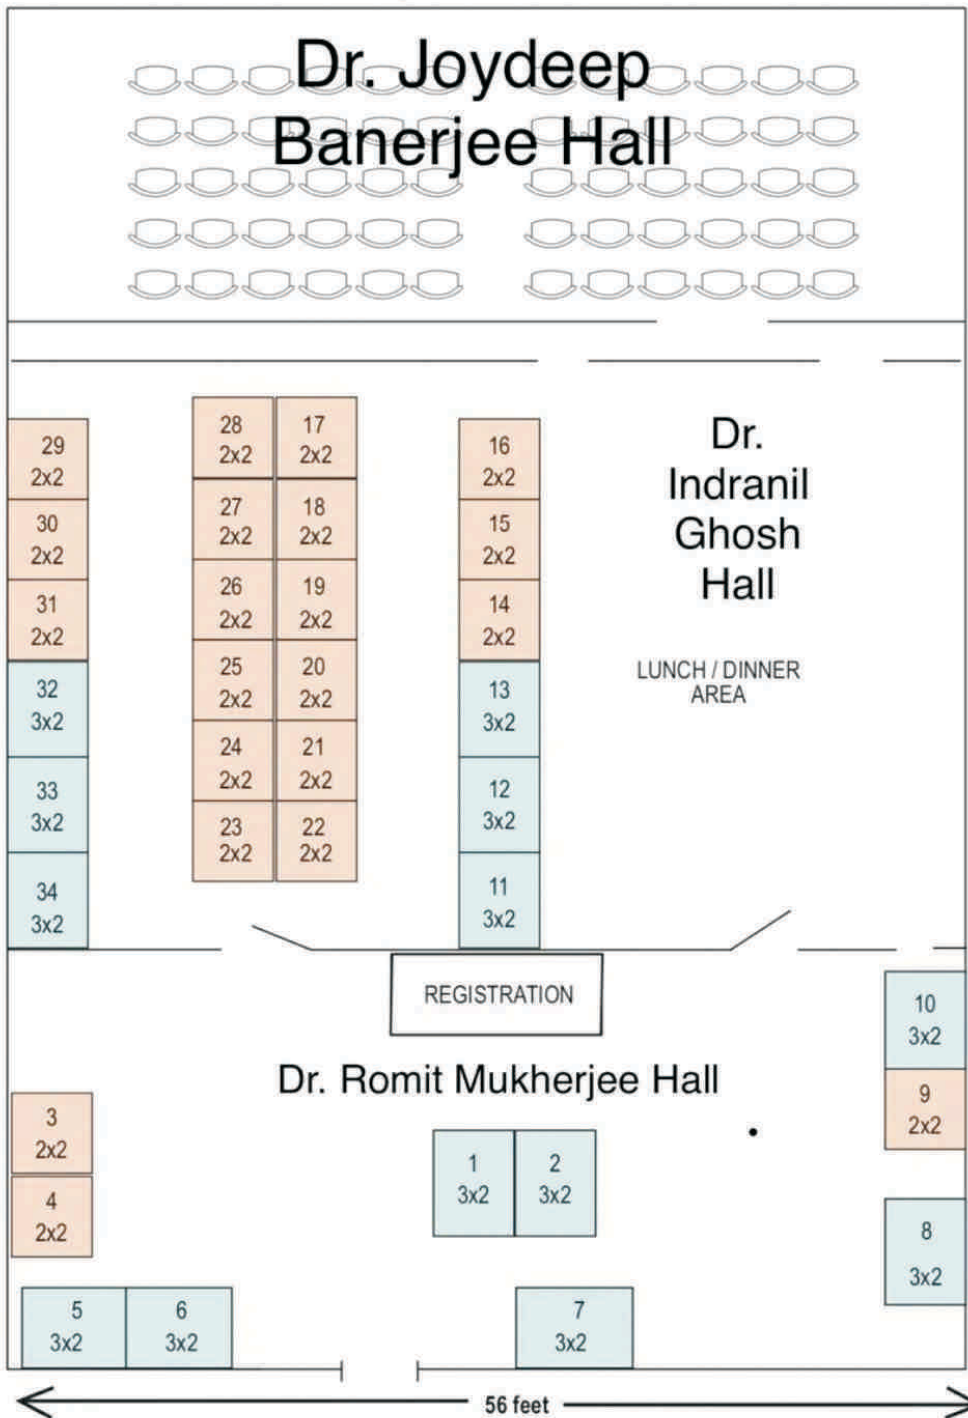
Dr. Joydeep Banerjee Hall

29
2x2

30
2x2

31
2x2

32
3x2

33
3x2

34
3x2

28
2x2

17
2x2

27
2x2

18
2x2

26
2x2

19
2x2

25
2x2

20
2x2

24
2x2

21
2x2

23
2x2

22
2x2

16
2x2

15
2x2

14
2x2

13
3x2

12
3x2

11
3x2

Dr. Indranil Ghosh Hall

LUNCH / DINNER AREA

REGISTRATION

Dr. Romit Mukherjee Hall

10
3x2

9
2x2

3
2x2

4
2x2

1
3x2

2
3x2

8
3x2

5
3x2

6
3x2

7
3x2

56 feet